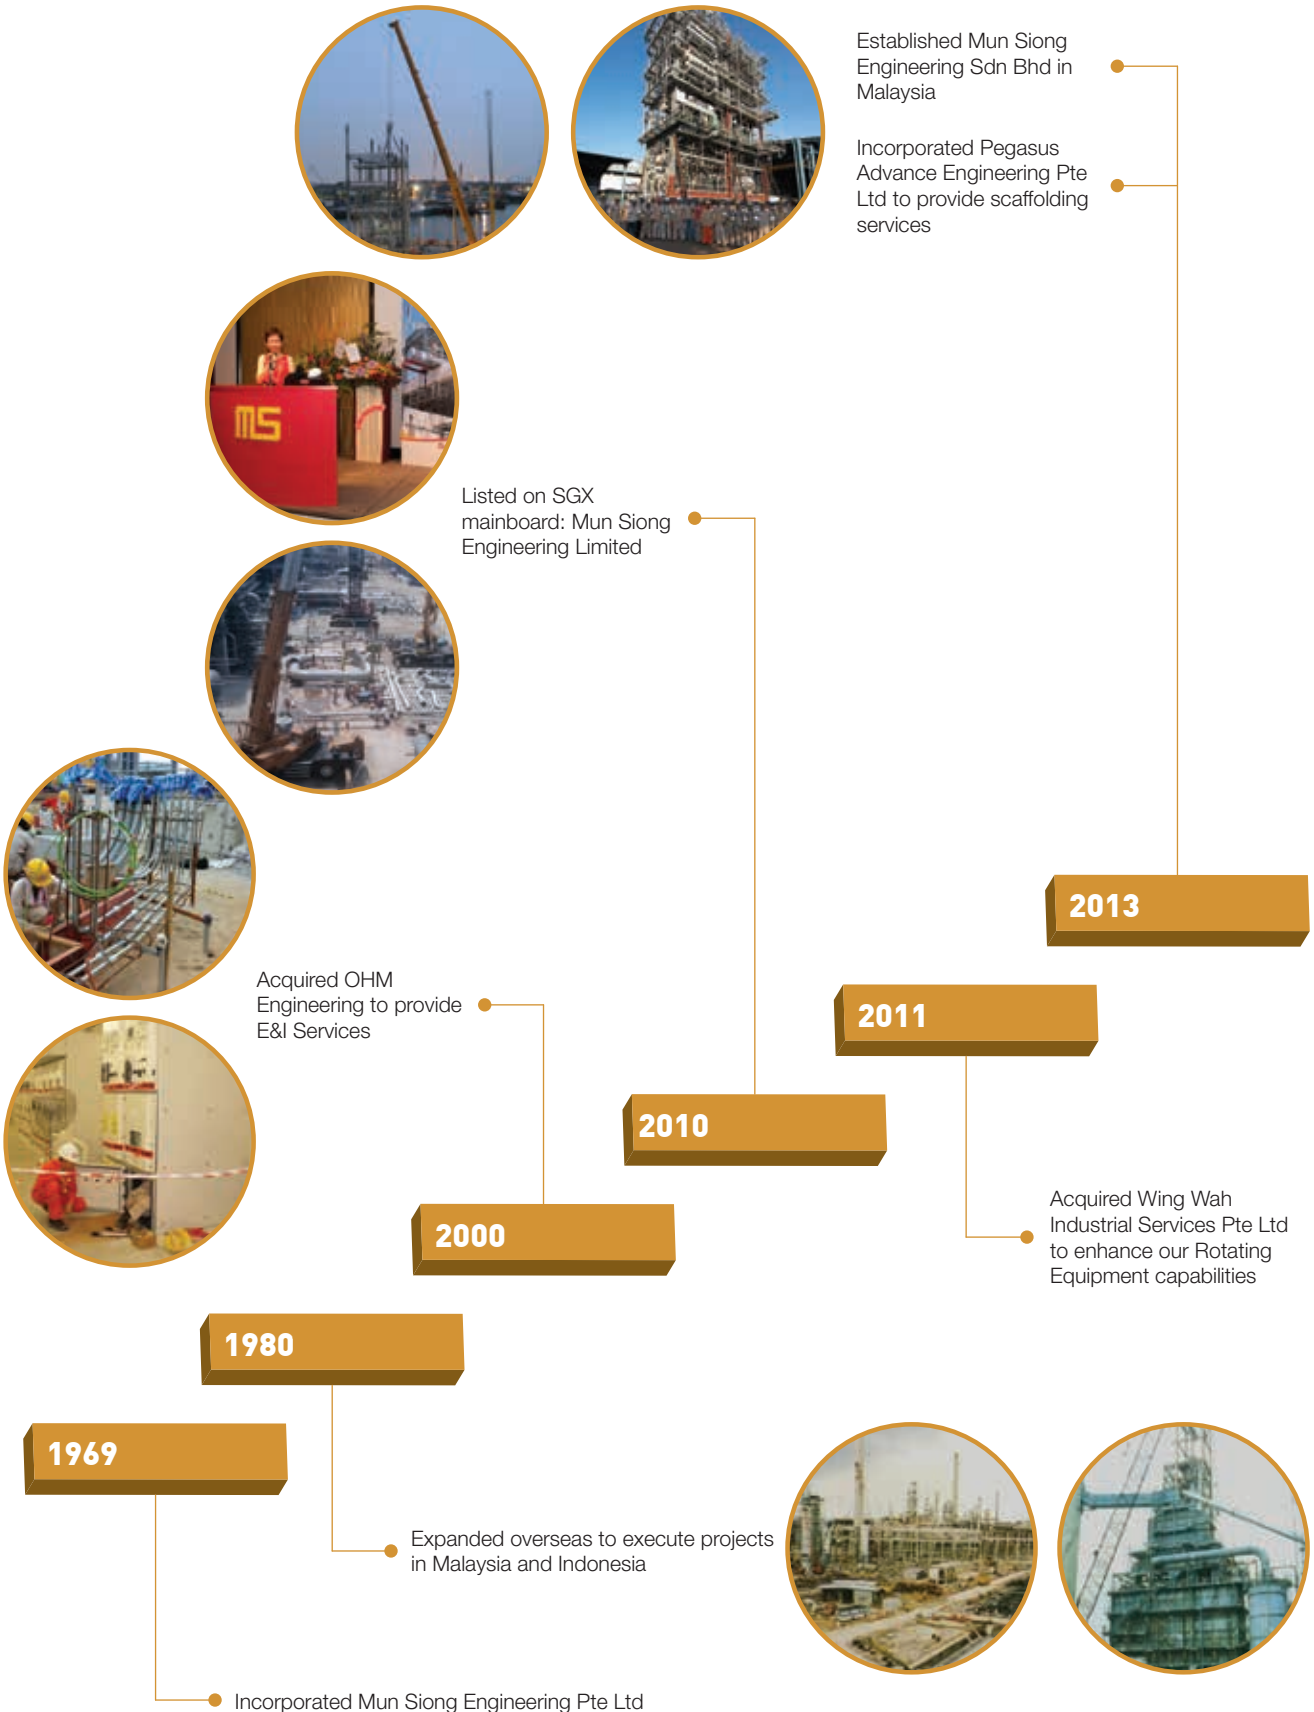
Established Mun Siong Engineering Sdn Bhd in Malaysia

Incorporated Pegasus Advance Engineering Pte Ltd to provide scaffolding services

MS

Listed on SGX mainboard: Mun Siong Engineering Limited

Acquired OHM Engineering to provide E&I Services

2013

2011

2010

2000

Acquired Wing Wah Industrial Services Pte Ltd to enhance our Rotating Equipment capabilities

1980

1969

Expanded overseas to execute projects in Malaysia and Indonesia

Incorporated Mun Siong Engineering Pte Ltd